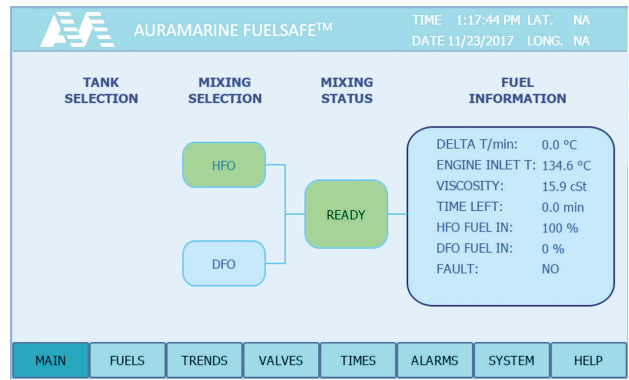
AURAMARINE FUELSAFE™

TIME 1:17:44 PM LAT. NA
DATE 11/23/2017 LONG. NA

TANK SELECTION

MIXING SELECTION

MIXING STATUS

FUEL INFORMATION

HFO

DFO

READY

DELTA T/min: 0.0 °C
ENGINE INLET T: 134.6 °C
VISCOSITY: 15.9 cSt
TIME LEFT: 0.0 min
HFO FUEL IN: 100 %
DFO FUEL IN: 0 %
FAULT: NO

MAIN | FUELS | TRENDS | VALVES | TIMES | ALARMS | SYSTEM | HELP